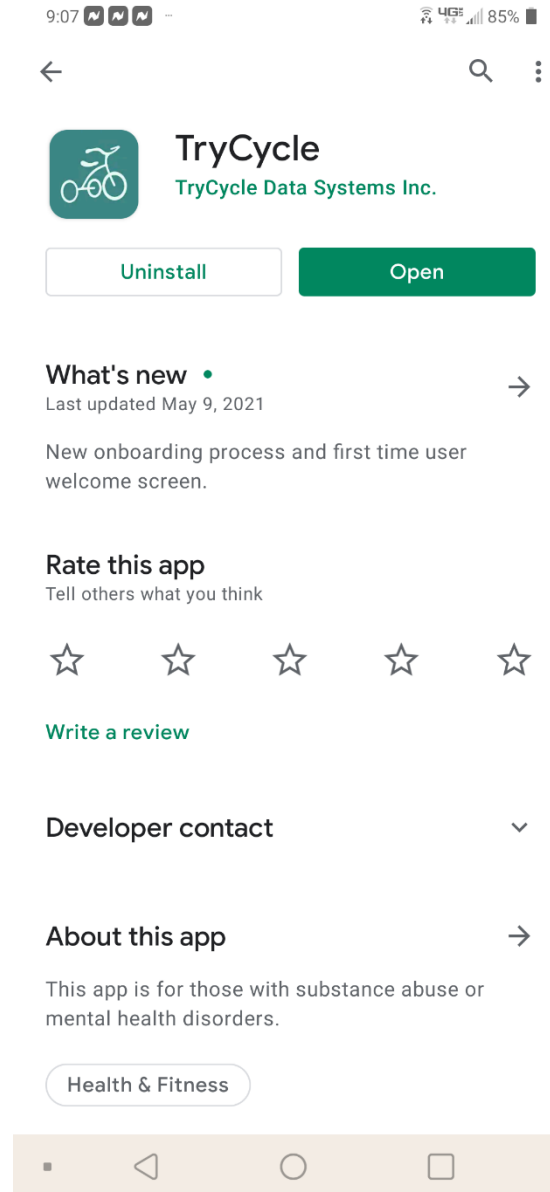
9:07 ··· 4G 85%

TryCycle
TryCycle Data Systems Inc.

Uninstall
Open

What's new •
Last updated May 9, 2021

New onboarding process and first time user welcome screen.

Rate this app
Tell others what you think

Write a review

Developer contact

About this app

This app is for those with substance abuse or mental health disorders.

Health & Fitness